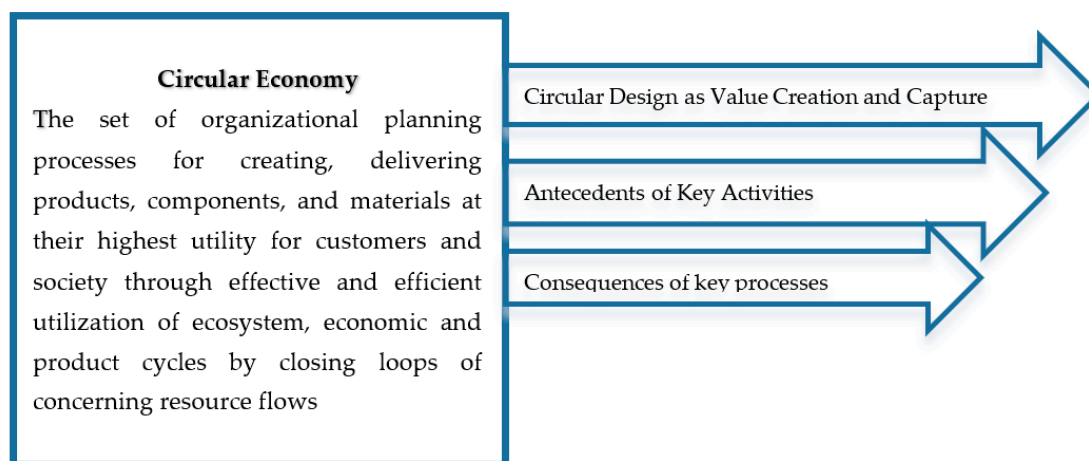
Circular Economy

The set of organizational planning processes for creating, delivering products, components, and materials at their highest utility for customers and society through effective and efficient utilization of ecosystem, economic and product cycles by closing loops of concerning resource flows

Circular Design as Value Creation and Capture

Antecedents of Key Activities

Consequences of key processes